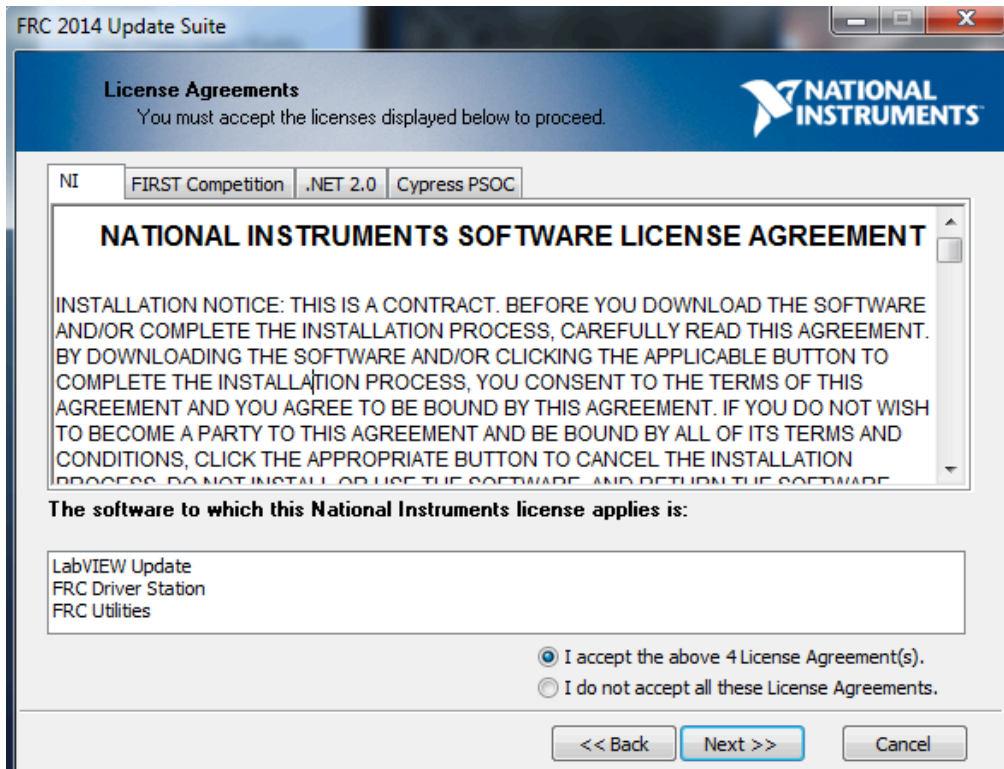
FRC 2014 Update Suite

License Agreements
You must accept the licenses displayed below to proceed.

NATIONAL INSTRUMENTS

NI | FIRST Competition | .NET 2.0 | Cypress PSOC

NATIONAL INSTRUMENTS SOFTWARE LICENSE AGREEMENT

INSTALLATION NOTICE: THIS IS A CONTRACT. BEFORE YOU DOWNLOAD THE SOFTWARE AND/OR COMPLETE THE INSTALLATION PROCESS, CAREFULLY READ THIS AGREEMENT. BY DOWNLOADING THE SOFTWARE AND/OR CLICKING THE APPLICABLE BUTTON TO COMPLETE THE INSTALLATION PROCESS, YOU CONSENT TO THE TERMS OF THIS AGREEMENT AND YOU AGREE TO BE BOUND BY THIS AGREEMENT. IF YOU DO NOT WISH TO BECOME A PARTY TO THIS AGREEMENT AND BE BOUND BY ALL OF ITS TERMS AND CONDITIONS, CLICK THE APPROPRIATE BUTTON TO CANCEL THE INSTALLATION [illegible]

The software to which this National Instruments license applies is:

LabVIEW Update
FRC Driver Station
FRC Utilities

I accept the above 4 License Agreement(s).
I do not accept all these License Agreements.

<< Back
Next >>
Cancel